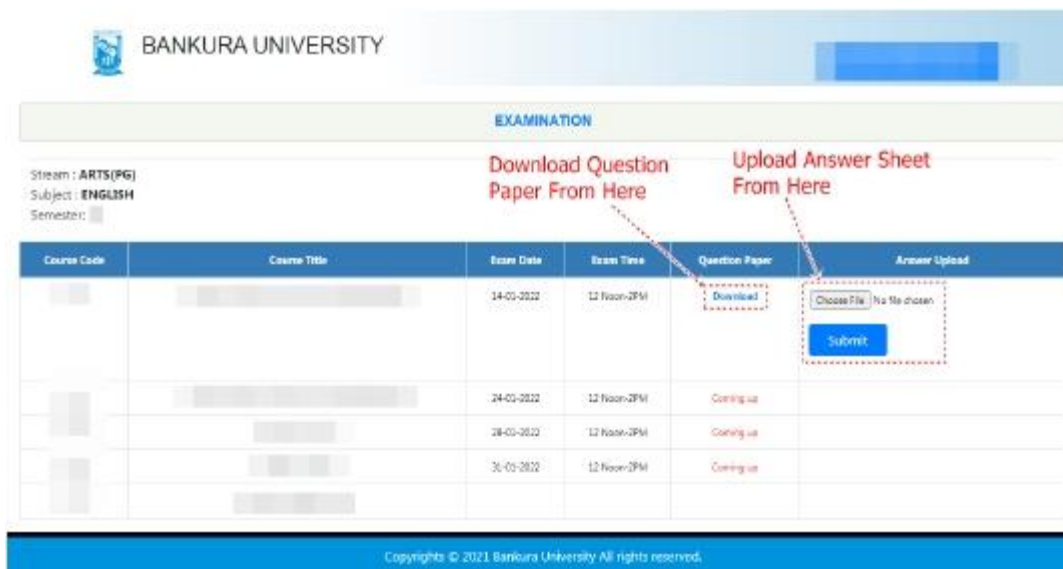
BANKURA UNIVERSITY

EXAMINATION

Stream : ARTS(PG)
Subject : ENGLISH
Semester :

Download Question Paper From Here

Upload Answer Sheet From Here

| Course Code | Course Title | Exam Date | Exam Time | Question Paper | Answer Upload |
|---|---|---|---|---|---|
| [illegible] | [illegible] | 14-01-2022 | 12 Noon-2PM | Download | Choose File No file chosen Submit |
| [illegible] | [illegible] | 24-01-2022 | 12 Noon-2PM | Coming up | |
| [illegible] | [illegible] | 28-01-2022 | 12 Noon-2PM | Coming up | |
| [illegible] | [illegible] | 31-01-2022 | 12 Noon-2PM | Coming up | |
| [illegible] | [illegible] | | | | |

Copyrights © 2021 Bankura University All rights reserved.